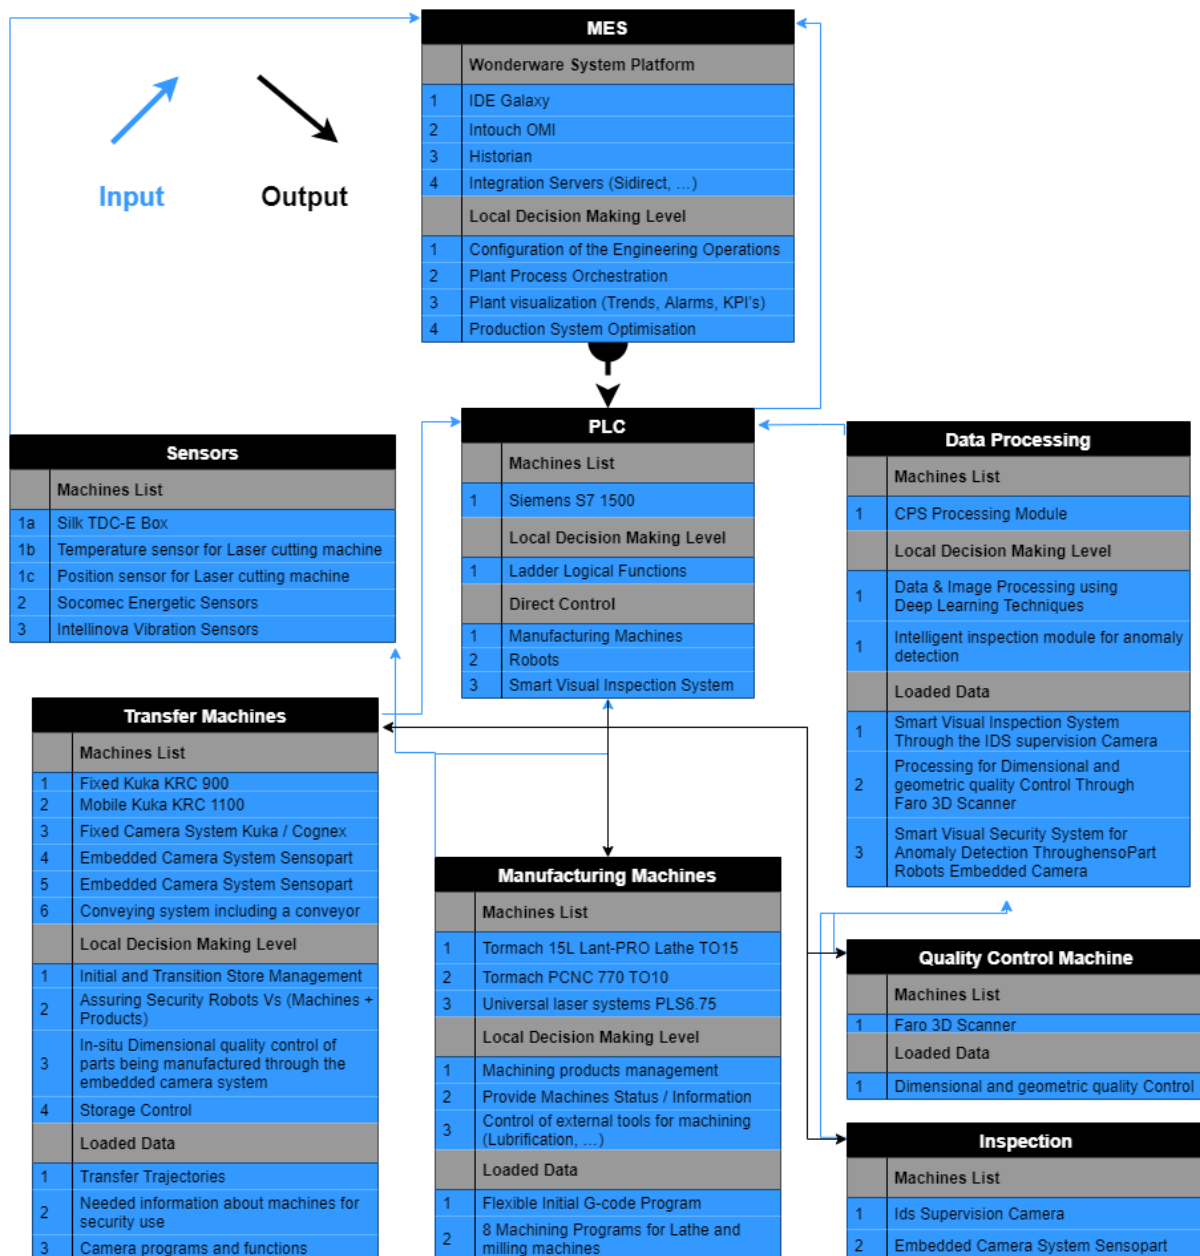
Input

Output

| MES | |
|---|---|
| | Wonderware System Platform |
| 1 | IDE Galaxy |
| 2 | Intouch OMI |
| 3 | Historian |
| 4 | Integration Servers (Sidirect, ...) |
| | Local Decision Making Level |
| 1 | Configuration of the Engineering Operations |
| 2 | Plant Process Orchestration |
| 3 | Plant visualization (Trends, Alarms, KPI's) |
| 4 | Production System Optimisation |

| Sensors | |
|---|---|
| | Machines List |
| 1a | Silk TDC-E Box |
| 1b | Temperature sensor for Laser cutting machine |
| 1c | Position sensor for Laser cutting machine |
| 2 | Socomec Energetic Sensors |
| 3 | Intellinova Vibration Sensors |

| PLC | |
|---|---|
| | Machines List |
| 1 | Siemens S7 1500 |
| | Local Decision Making Level |
| 1 | Ladder Logical Functions |
| | Direct Control |
| 1 | Manufacturing Machines |
| 2 | Robots |
| 3 | Smart Visual Inspection System |

| Data Processing | |
|---|---|
| | Machines List |
| 1 | CPS Processing Module |
| | Local Decision Making Level |
| 1 | Data & Image Processing using Deep Learning Techniques |
| 1 | Intelligent inspection module for anomaly detection |
| | Loaded Data |
| 1 | Smart Visual Inspection System Through the IDS supervision Camera |
| 2 | Processing for Dimensional and geometric quality Control Through Faro 3D Scanner |
| 3 | Smart Visual Security System for Anomaly Detection ThroughensoPart Robots Embedded Camera |

| Transfer Machines | |
|---|---|
| | Machines List |
| 1 | Fixed Kuka KRC 900 |
| 2 | Mobile Kuka KRC 1100 |
| 3 | Fixed Camera System Kuka / Cognex |
| 4 | Embedded Camera System Sensopart |
| 5 | Embedded Camera System Sensopart |
| 6 | Conveying system including a conveyor |
| | Local Decision Making Level |
| 1 | Initial and Transition Store Management |
| 2 | Assuring Security Robots Vs (Machines + Products) |
| 3 | In-situ Dimensional quality control of parts being manufactured through the embedded camera system |
| 4 | Storage Control |
| | Loaded Data |
| 1 | Transfer Trajectories |
| 2 | Needed information about machines for security use |
| 3 | Camera programs and functions |

| Manufacturing Machines | |
|---|---|
| | Machines List |
| 1 | Tormach 15L Lant-PRO Lathe TO15 |
| 2 | Tormach PCNC 770 TO10 |
| 3 | Universal laser systems PLS6.75 |
| | Local Decision Making Level |
| 1 | Machining products management |
| 2 | Provide Machines Status / Information |
| 3 | Control of external tools for machining (Lubrification, ...) |
| | Loaded Data |
| 1 | Flexible Initial G-code Program |
| 2 | 8 Machining Programs for Lathe and milling machines |

| Quality Control Machine | |
|---|---|
| | Machines List |
| 1 | Faro 3D Scanner |
| | Loaded Data |
| 1 | Dimensional and geometric quality Control |

| Inspection | |
|---|---|
| | Machines List |
| 1 | Ids Supervision Camera |
| 2 | Embedded Camera System Sensopart |